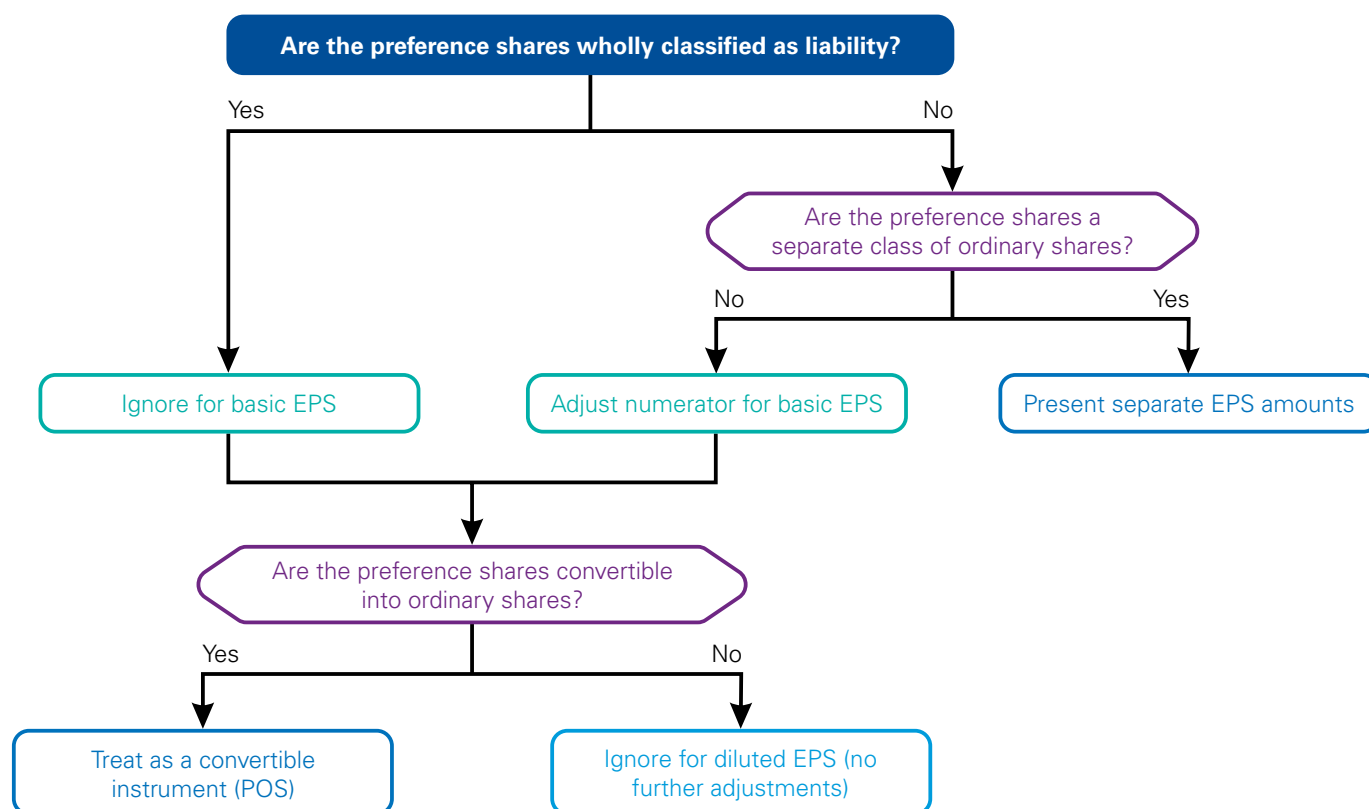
Are the preference shares wholly classified as liability?

Yes

No

Are the preference shares a separate class of ordinary shares?

No

Yes

Ignore for basic EPS

Adjust numerator for basic EPS

Present separate EPS amounts

Are the preference shares convertible into ordinary shares?

Yes

No

Treat as a convertible instrument (POS)

Ignore for diluted EPS (no further adjustments)